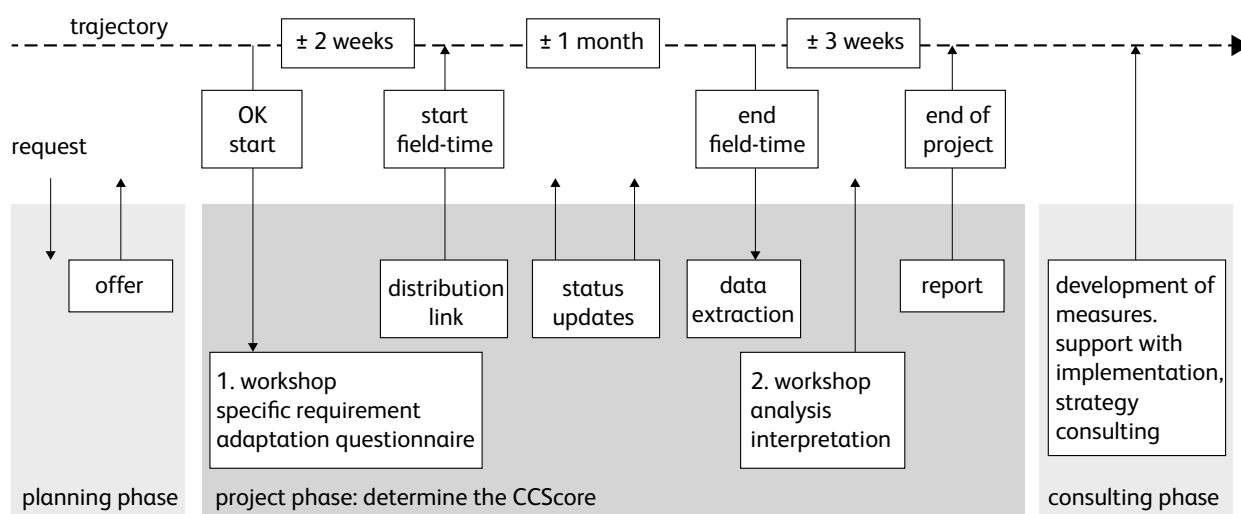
trajectory

± 2 weeks

± 1 month

± 3 weeks

request

OK start

start field-time

end field-time

end of project

offer

distribution link

status updates

data extraction

report

development of measures. support with implementation, strategy consulting

1. workshop specific requirement adaptation questionnaire

2. workshop analysis interpretation

planning phase

project phase: determine the CCScore

consulting phase